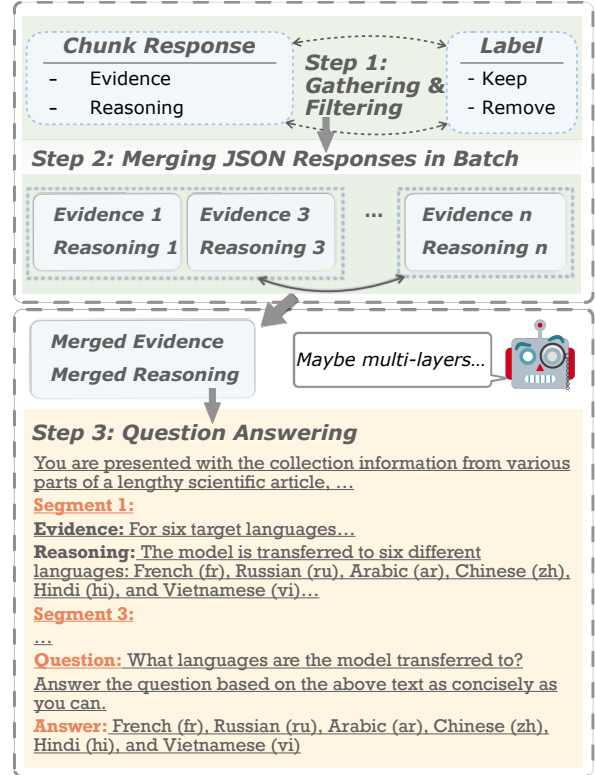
Chunk Response
- Evidence
- Reasoning

Step 1: Gathering & Filtering

Label
- Keep
- Remove

Step 2: Merging JSON Responses in Batch

Evidence 1
Reasoning 1

Evidence 3
Reasoning 3

…

Evidence n
Reasoning n

Merged Evidence
Merged Reasoning

Maybe multi-layers…

Step 3: Question Answering

You are presented with the collection information from various parts of a lengthy scientific article, …

Segment 1:

Evidence: For six target languages…

Reasoning: The model is transferred to six different languages: French (fr), Russian (ru), Arabic (ar), Chinese (zh), Hindi (hi), and Vietnamese (vi)…

Segment 3:

…

Question: What languages are the model transferred to?

Answer the question based on the above text as concisely as you can.

Answer: French (fr), Russian (ru), Arabic (ar), Chinese (zh), Hindi (hi), and Vietnamese (vi)